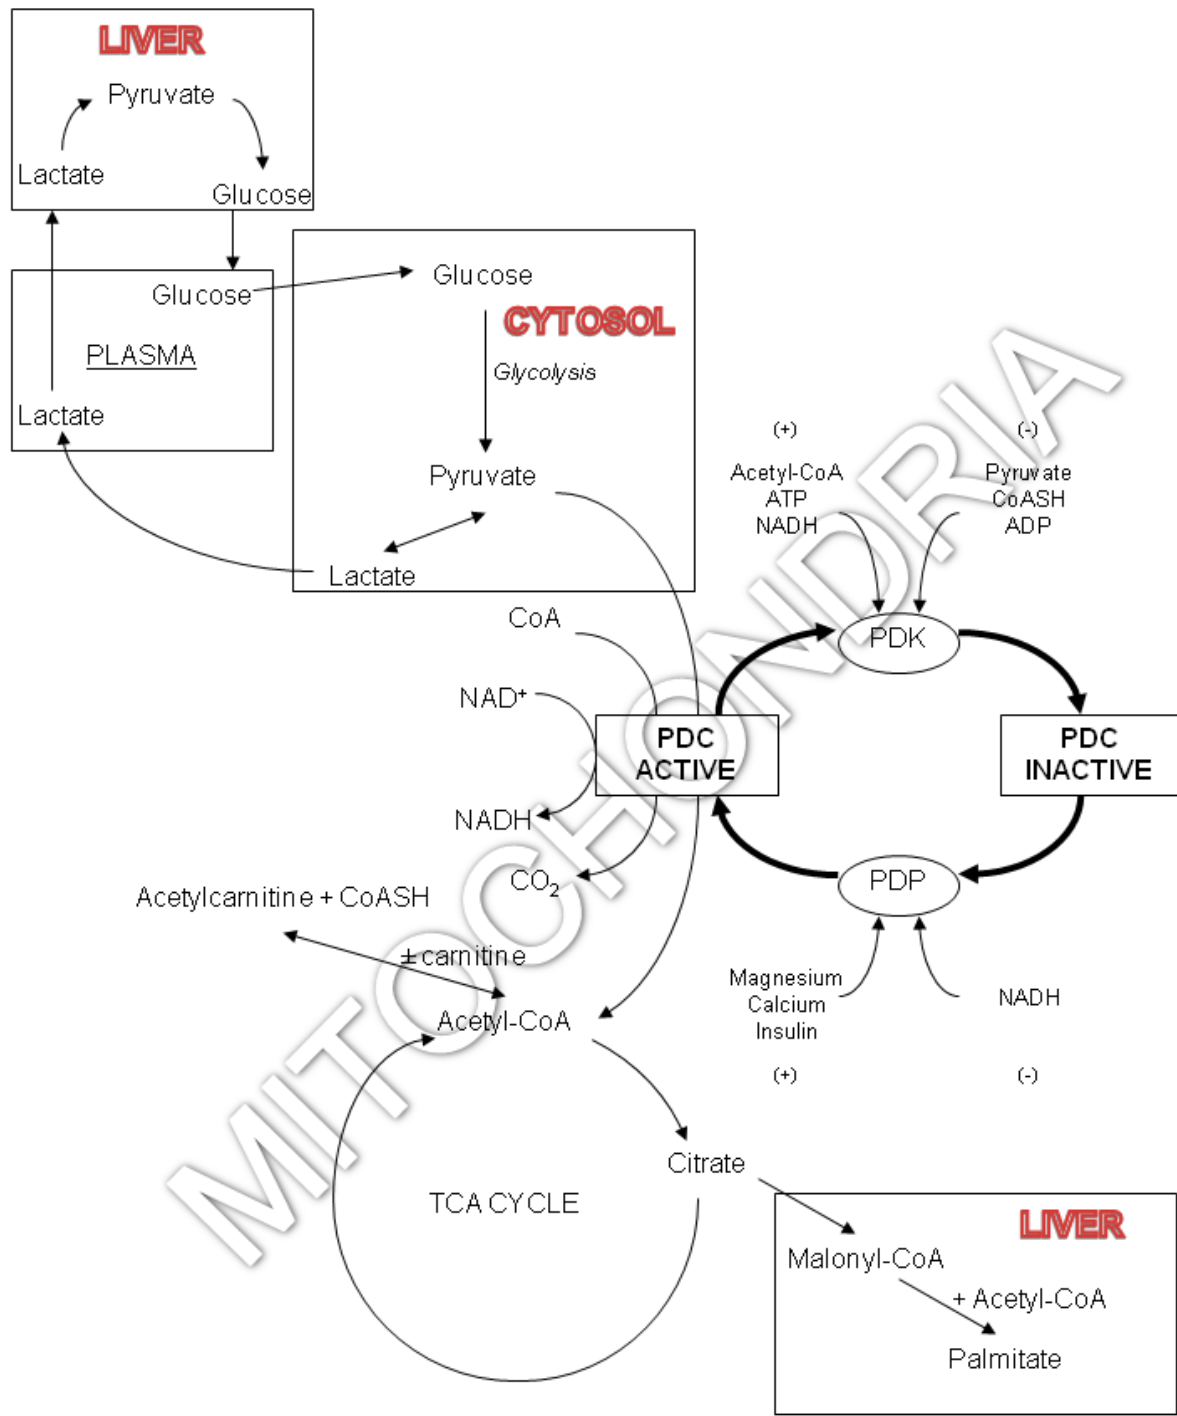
LIVER

Pyruvate

Lactate

Glucose

Glucose

PLASMA

Lactate

Glucose

CYTOSOL

Glycolysis

Pyruvate

Lactate

MITOCHONDRIA

(+)

Acetyl-CoA
ATP
NADH

(-)

Pyruvate
CoASH
ADP

CoA

$NAD^+$

PDK

PDC ACTIVE

PDC INACTIVE

NADH

$CO_2$

PDP

Acetylcarnitine + CoASH

± carnitine

Acetyl-CoA

Magnesium
Calcium
Insulin

NADH

(+)

(-)

Citrate

TCA CYCLE

LIVER

Malonyl-CoA

+ Acetyl-CoA

Palmitate